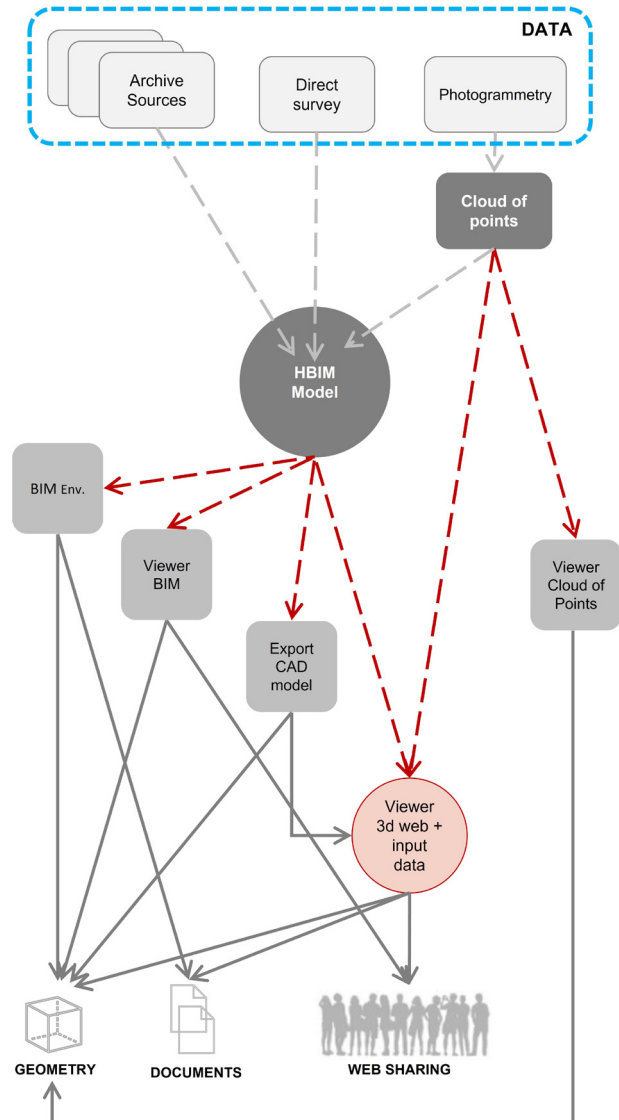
DATA

Archive Sources

Direct survey

Photogrammetry

Cloud of points

HBIM Model

BIM Env.

Viewer BIM

Export CAD model

Viewer 3d web + input data

Viewer Cloud of Points

GEOMETRY

DOCUMENTS

WEB SHARING